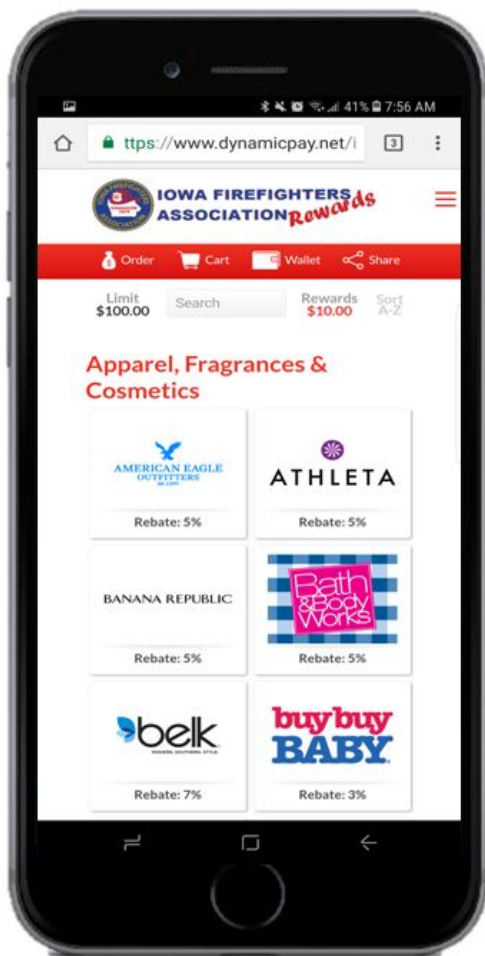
41% 7:56 AM

ttps://www.dynamicpay.net/i

3

IOWA FIREFIGHTERS ASSOCIATION Rewards

Order Cart Wallet Share

Limit $100.00

Search

Rewards $10.00

Sort A-Z

Apparel, Fragrances & Cosmetics

AMERICAN EAGLE OUTFITTERS

Rebate: 5%

ATHLETA

Rebate: 5%

BANANA REPUBLIC

Rebate: 5%

Bath & Body Works

Rebate: 5%

belk

Rebate: 7%

buy buy BABY

Rebate: 3%